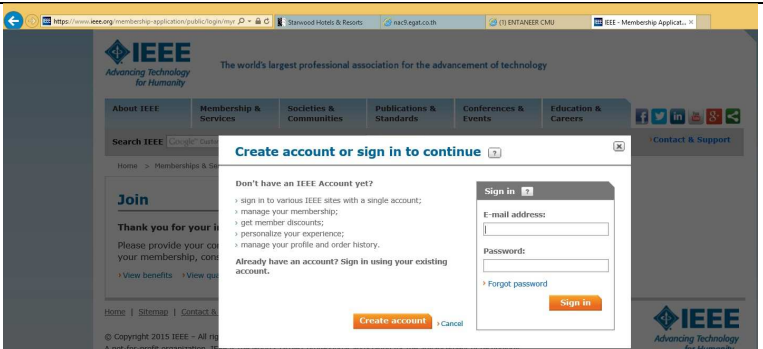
https://www.ieee.org/membership-application/public/login/myr
Starwood Hotels & Resorts
nac9.egat.co.th
(1) ENTANEER CMU
IEEE - Membership Applicat... ×

IEEE
Advancing Technology for Humanity
The world's largest professional association for the advancement of technology

About IEEE | Membership & Services | Societies & Communities | Publications & Standards | Conferences & Events | Education & Careers

Search IEEE
Contact & Support

Home > Memberships & Se

Join

Thank you for your i

Please provide your co your membership, cons

View benefits View qu

Create account or sign in to continue ?

Don't have an IEEE Account yet?

sign in to various IEEE sites with a single account;
manage your membership;
get member discounts;
personalize your experience;
manage your profile and order history.

Already have an account? Sign in using your existing account.

Create account
Cancel

Sign in ?

E-mail address:

Password:

Forgot password

Sign in

Home | Sitemap | Contact &

© Copyright 2015 IEEE – All rig

IEEE
Advancing Technology